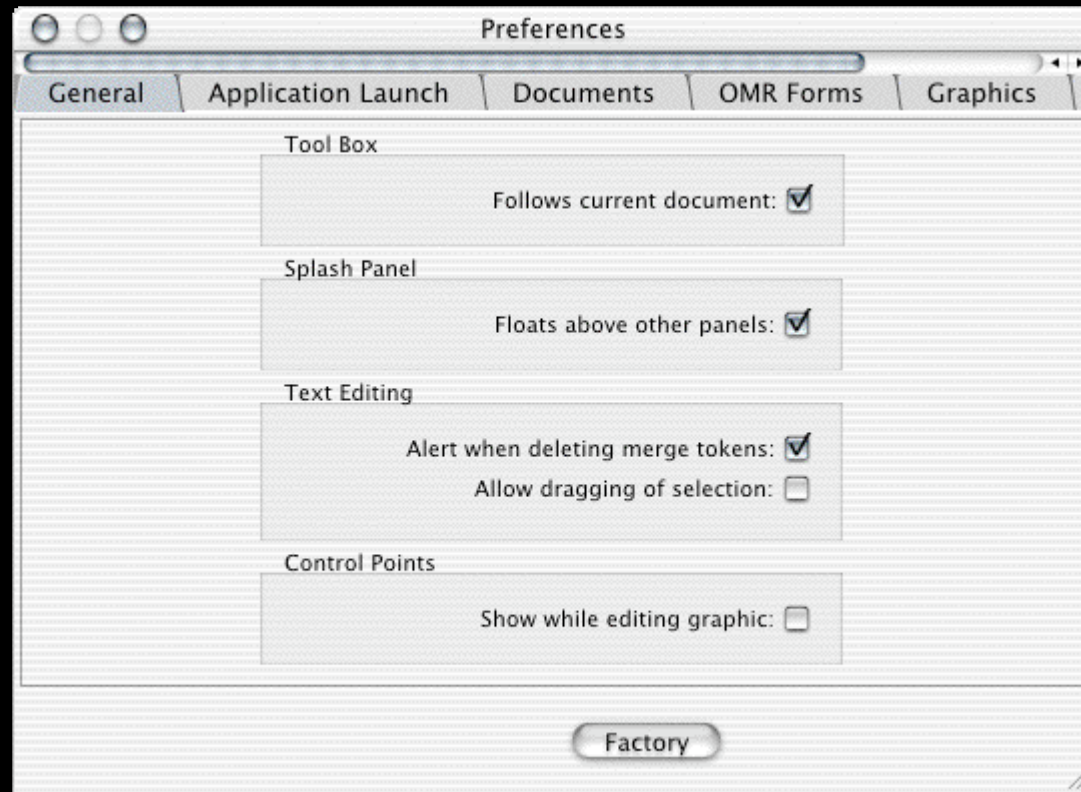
Preferences

General
Application Launch
Documents
OMR Forms
Graphics

Tool Box

Follows current document:

Splash Panel

Floats above other panels:

Text Editing

Alert when deleting merge tokens:
Allow dragging of selection:

Control Points

Show while editing graphic:

Factory